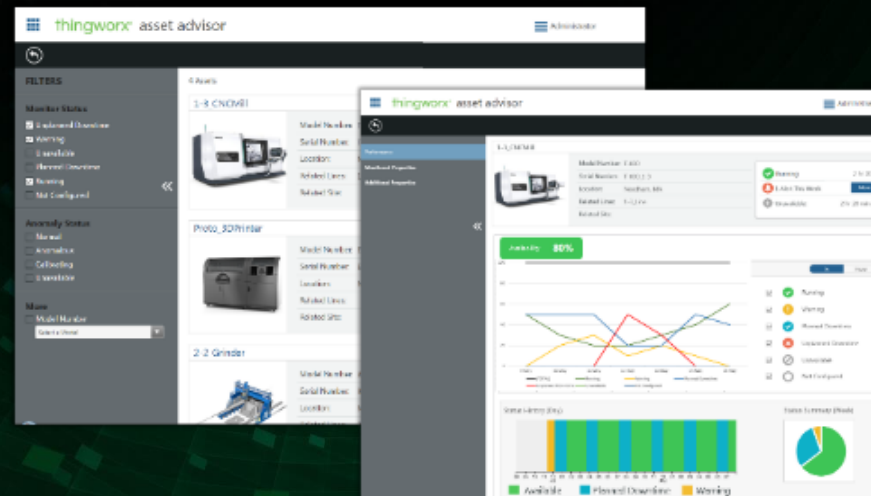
thingworx asset advisor

Administrator

FILTERS

Monitor Status

Unplanned Downtime

Warning

Unavailable

Planned Downtime

Running

Not Configured

Anomaly Status

Normal

Anomalous

Calibrating

Unavailable

More

Model Number

Select a Model

4 Assets

1-8 CNCMill

Model Number

Serial Number

Location

Related Lines

Related Site

Proto_3DPrinter

Model Number

Serial Number

Location

Related Lines

Related Site

2-2 Grinder

Model Number

Serial Number

Location

thingworx asset advisor

Administrator

1-1 CNCMill

Model Number

Serial Number

Location

Related Lines

Related Site

Running

Unavailable

Availability 80%

Running

Warning

Planned Downtime

Unplanned Downtime

Unavailable

Not Configured

Status History

Status Summary

Available

Planned Downtime

Warning